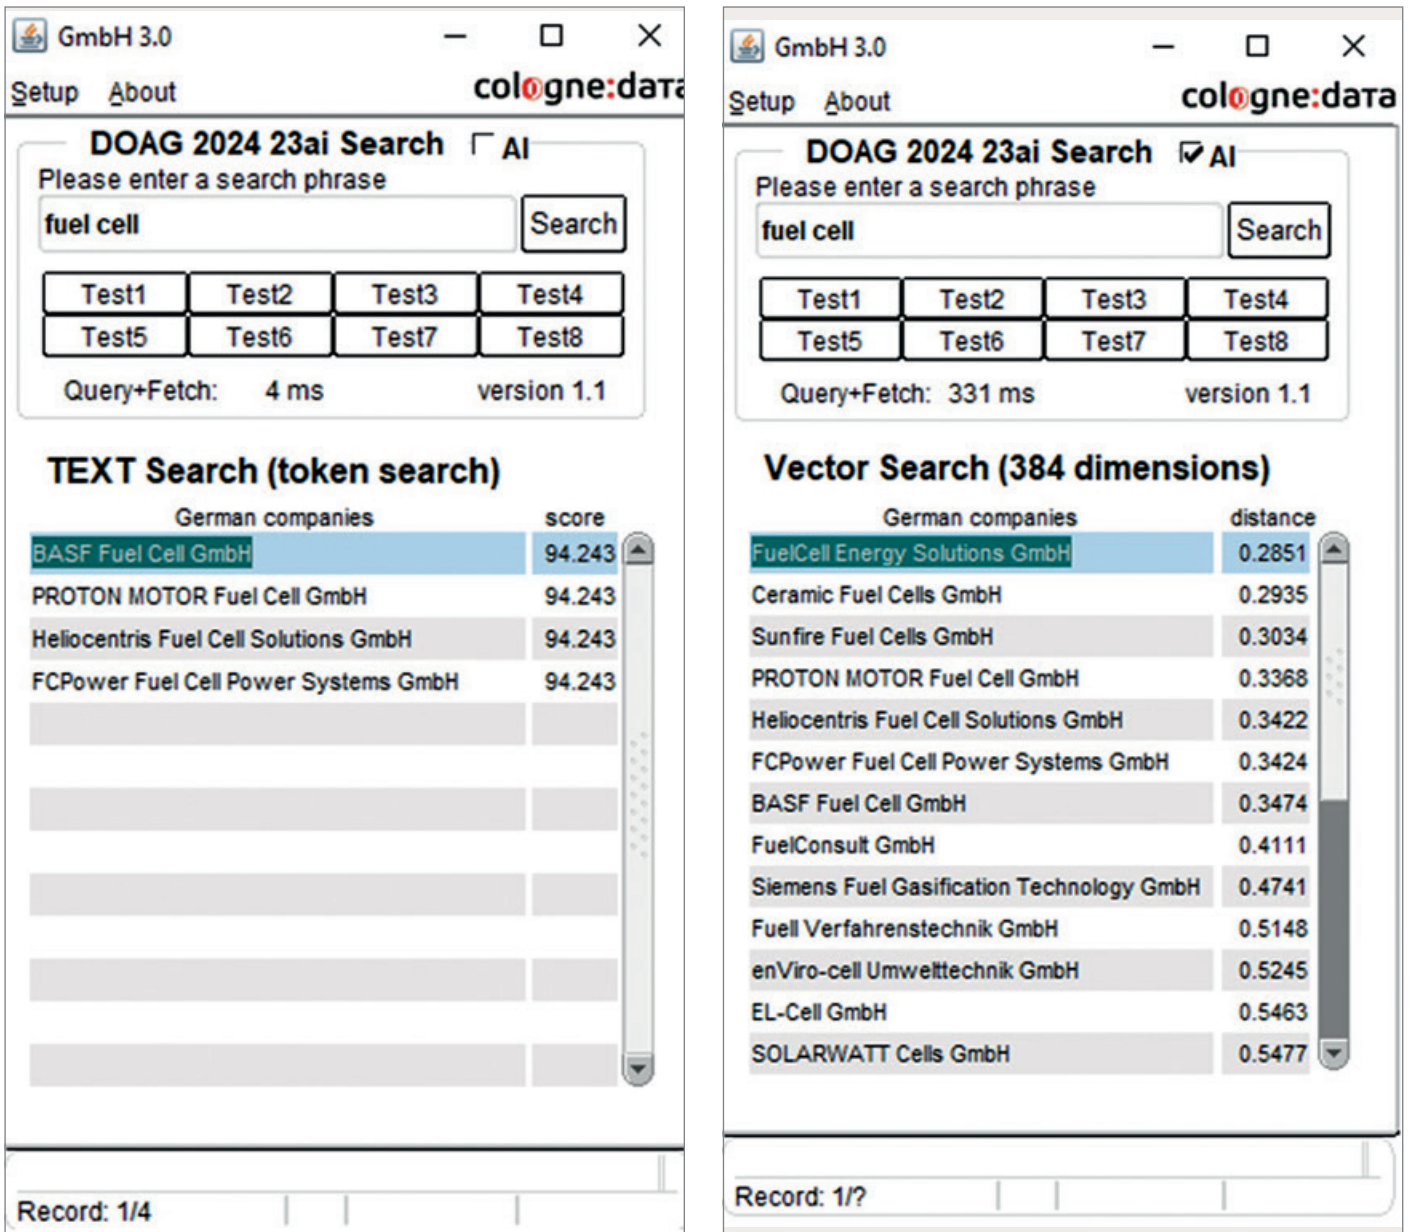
GmbH 3.0

Setup About

cologne:data

DOAG 2024 23ai Search AI

Please enter a search phrase

fuel cell

Search

| Test1 | Test2 | Test3 | Test4 |
|---|---|---|---|
| Test5 | Test6 | Test7 | Test8 |

Query+Fetch: 4 ms version 1.1

TEXT Search (token search)

| German companies | score |
|---|---|
| BASF Fuel Cell GmbH | 94.243 |
| PROTON MOTOR Fuel Cell GmbH | 94.243 |
| Heliocentris Fuel Cell Solutions GmbH | 94.243 |
| FCPower Fuel Cell Power Systems GmbH | 94.243 |

Record: 1/4

GmbH 3.0

Setup About

cologne:data

DOAG 2024 23ai Search AI

Please enter a search phrase

fuel cell

Search

| Test1 | Test2 | Test3 | Test4 |
|---|---|---|---|
| Test5 | Test6 | Test7 | Test8 |

Query+Fetch: 331 ms version 1.1

Vector Search (384 dimensions)

| German companies | distance |
|---|---|
| FuelCell Energy Solutions GmbH | 0.2851 |
| Ceramic Fuel Cells GmbH | 0.2935 |
| Sunfire Fuel Cells GmbH | 0.3034 |
| PROTON MOTOR Fuel Cell GmbH | 0.3368 |
| Heliocentris Fuel Cell Solutions GmbH | 0.3422 |
| FCPower Fuel Cell Power Systems GmbH | 0.3424 |
| BASF Fuel Cell GmbH | 0.3474 |
| FuelConsult GmbH | 0.4111 |
| Siemens Fuel Gasification Technology GmbH | 0.4741 |
| Fuell Verfahrenstechnik GmbH | 0.5148 |
| enViro-cell Umwelttechnik GmbH | 0.5245 |
| EL-Cell GmbH | 0.5463 |
| SOLARWATT Cells GmbH | 0.5477 |

Record: 1/?